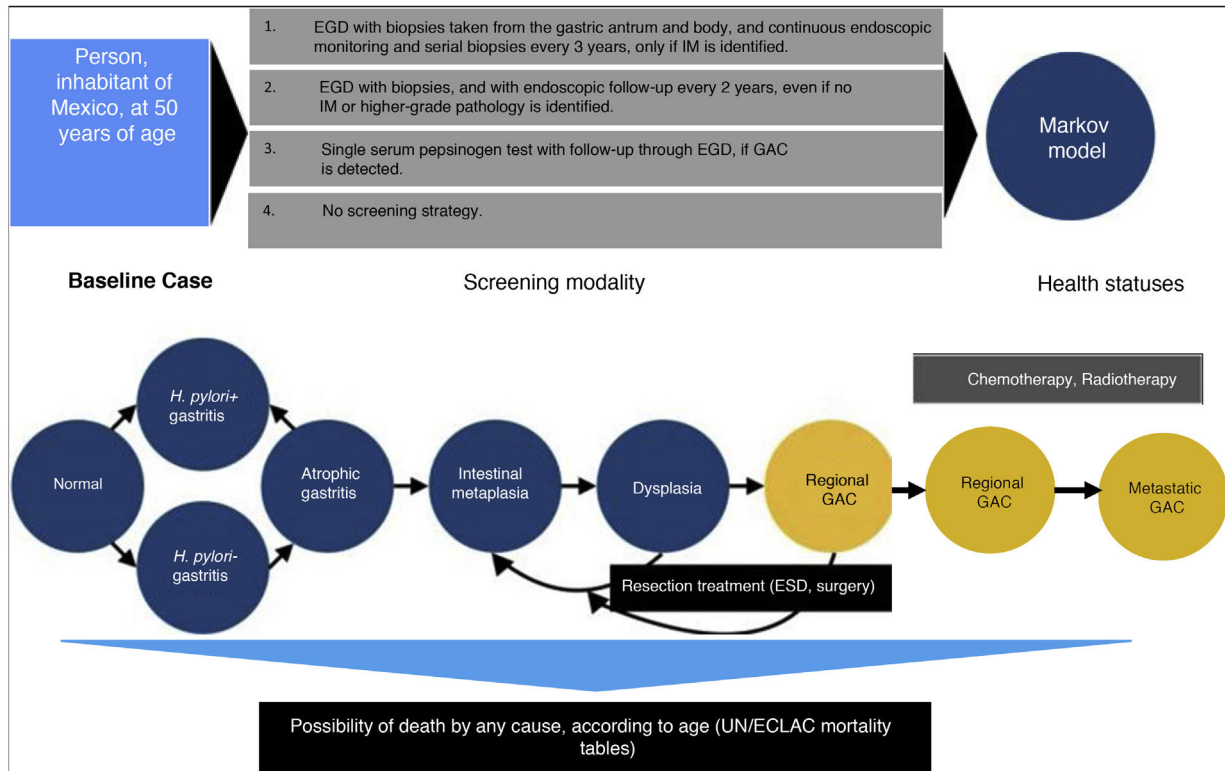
Person, inhabitant of Mexico, at 50 years of age

1. EGD with biopsies taken from the gastric antrum and body, and continuous endoscopic monitoring and serial biopsies every 3 years, only if IM is identified.

2. EGD with biopsies, and with endoscopic follow-up every 2 years, even if no IM or higher-grade pathology is identified.

3. Single serum pepsinogen test with follow-up through EGD, if GAC is detected.

4. No screening strategy.

Markov model

Baseline Case

Screening modality

Health statuses

Chemotherapy, Radiotherapy

Normal

H. pylori+ gastritis

H. pylori- gastritis

Atrophic gastritis

Intestinal metaplasia

Dysplasia

Regional GAC

Regional GAC

Metastatic GAC

Resection treatment (ESD, surgery)

Possibility of death by any cause, according to age (UN/ECLAC mortality tables)